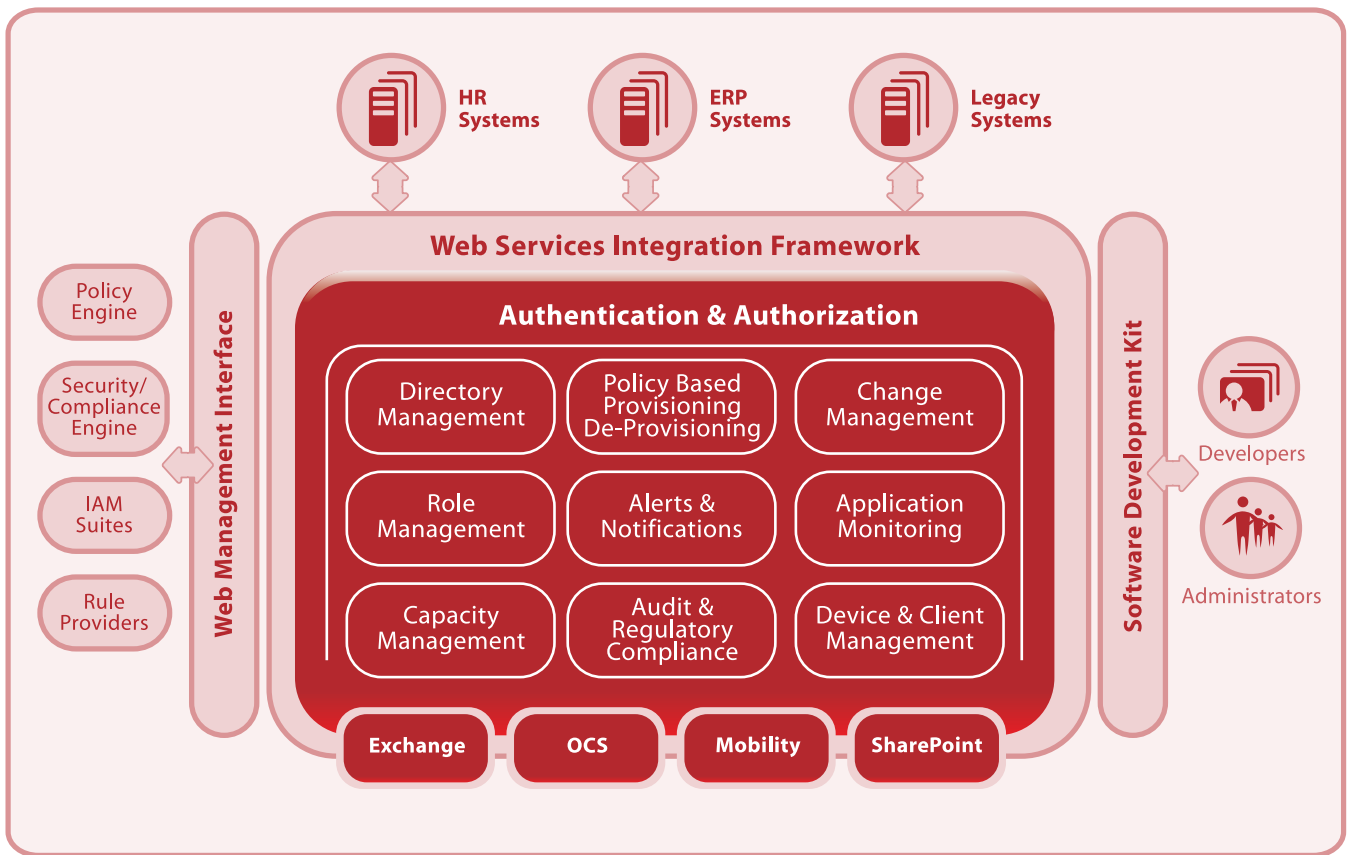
HR Systems

ERP Systems

Legacy Systems

Policy Engine

Security/ Compliance Engine

IAM Suites

Rule Providers

Web Management Interface

Web Services Integration Framework

Authentication & Authorization

Directory Management

Policy Based Provisioning De-Provisioning

Change Management

Role Management

Alerts & Notifications

Application Monitoring

Capacity Management

Audit & Regulatory Compliance

Device & Client Management

Exchange

OCS

Mobility

SharePoint

Software Development Kit

Developers

Administrators